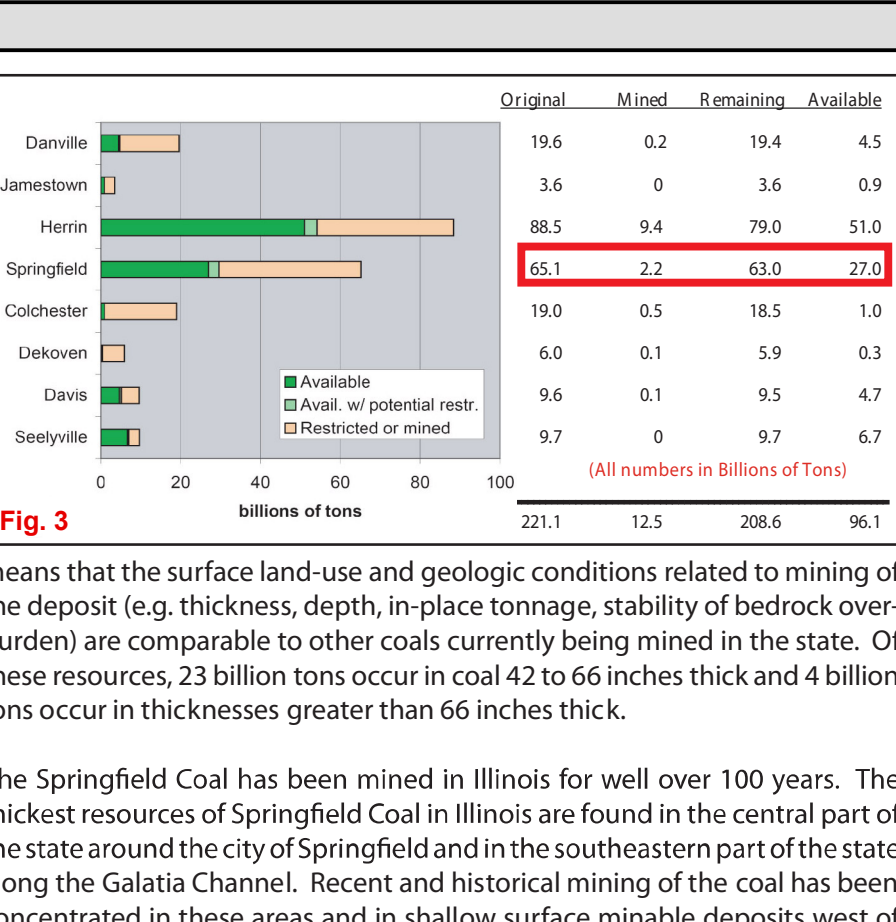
| | Original | Mined | Remaining | Available |
|---|---|---|---|---|
| Danville | 19.6 | 0.2 | 19.4 | 4.5 |
| Jamestown | 3.6 | 0 | 3.6 | 0.9 |
| Herrin | 88.5 | 9.4 | 79.0 | 51.0 |
| Springfield | 65.1 | 2.2 | 63.0 | 27.0 |
| Colchester | 19.0 | 0.5 | 18.5 | 1.0 |
| Dekoven | 6.0 | 0.1 | 5.9 | 0.3 |
| Davis | 9.6 | 0.1 | 9.5 | 4.7 |
| Seelyville | 9.7 | 0 | 9.7 | 6.7 |
| | 221.1 | 12.5 | 208.6 | 96.1 |

Available
Avail. w/ potential restr.
Restricted or mined

0 20 40 60 80 100
billions of tons

(All numbers in Billions of Tons)

Fig. 3

means that the surface land-use and geologic conditions related to mining of the deposit (e.g. thickness, depth, in-place tonnage, stability of bedrock overburden) are comparable to other coals currently being mined in the state. Of these resources, 23 billion tons occur in coal 42 to 66 inches thick and 4 billion tons occur in thicknesses greater than 66 inches thick.

The Springfield Coal has been mined in Illinois for well over 100 years. The thickest resources of Springfield Coal in Illinois are found in the central part of the state around the city of Springfield and in the southeastern part of the state along the Galatia Channel. Recent and historical mining of the coal has been concentrated in these areas and in shallow surface minable deposits west of